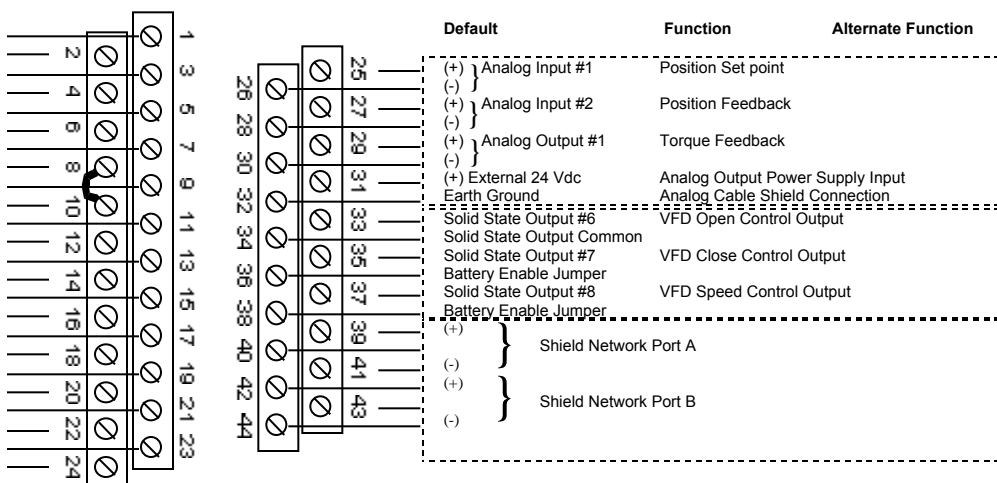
1
2
3
4
5
6
7
8
9
10
11
12
13
14
15
16
17
18
19
20
21
22
23
24

25
26
27
28
29
30
31
32
33
34
35
36
37
38
39
40
41
42
43
44

| Default | Function | Alternate Function |
|---|---|---|
| (+) (-) Analog Input #1 | Position Set point | |
| (+) (-) Analog Input #2 | Position Feedback | |
| (+) (-) Analog Output #1 | Torque Feedback | |
| (+) External 24 Vdc | Analog Output Power Supply Input | |
| Earth Ground | Analog Cable Shield Connection | |
| Solid State Output #6 | VFD Open Control Output | |
| Solid State Output Common | | |
| Solid State Output #7 | VFD Close Control Output | |
| Battery Enable Jumper | | |
| Solid State Output #8 | VFD Speed Control Output | |
| Battery Enable Jumper | | |
| (+) (-) | Shield Network Port A | |
| (+) (-) | Shield Network Port B | |